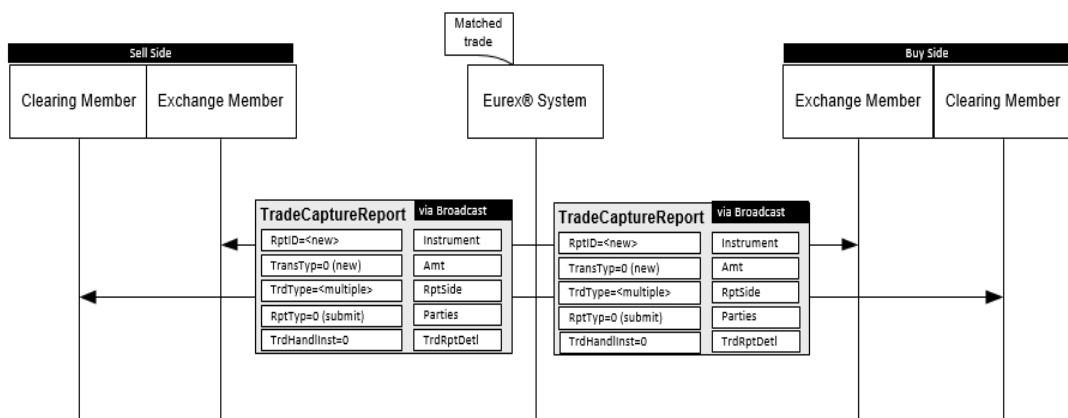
Matched trade

Sell Side

Clearing Member

Exchange Member

Eurex® System

Buy Side

Exchange Member

Clearing Member

TradeCaptureReport via Broadcast

RptID=<new>

TransTyp=0 (new)

TrdType=<multiple>

RptTyp=0 (submit)

TrdHandlInst=0

Instrument

Amt

RptSide

Parties

TrdRptDetl

TradeCaptureReport via Broadcast

RptID=<new>

TransTyp=0 (new)

TrdType=<multiple>

RptTyp=0 (submit)

TrdHandlInst=0

Instrument

Amt

RptSide

Parties

TrdRptDetl